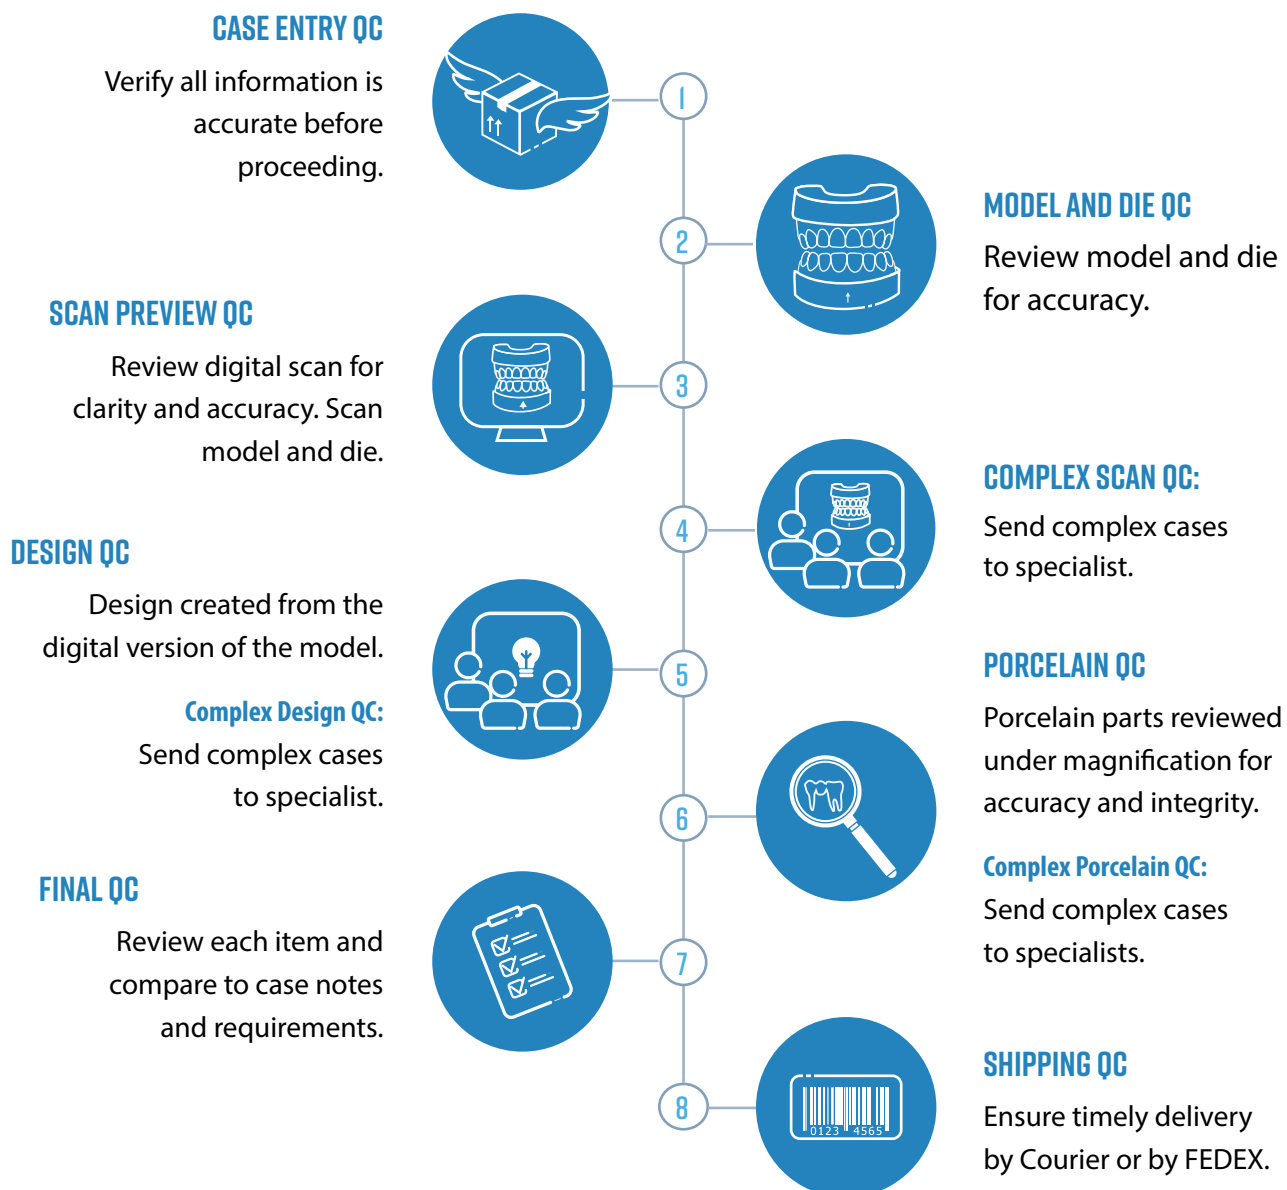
CASE ENTRY QC

Verify all information is accurate before proceeding.

1

MODEL AND DIE QC

Review model and die for accuracy.

2

SCAN PREVIEW QC

Review digital scan for clarity and accuracy. Scan model and die.

3

COMPLEX SCAN QC:

Send complex cases to specialist.

4

DESIGN QC

Design created from the digital version of the model.

Complex Design QC:

Send complex cases to specialist.

5

PORCELAIN QC

Porcelain parts reviewed under magnification for accuracy and integrity.

Complex Porcelain QC:

Send complex cases to specialists.

6

FINAL QC

Review each item and compare to case notes and requirements.

7

SHIPPING QC

Ensure timely delivery by Courier or by FEDEX.

8

0123 4565